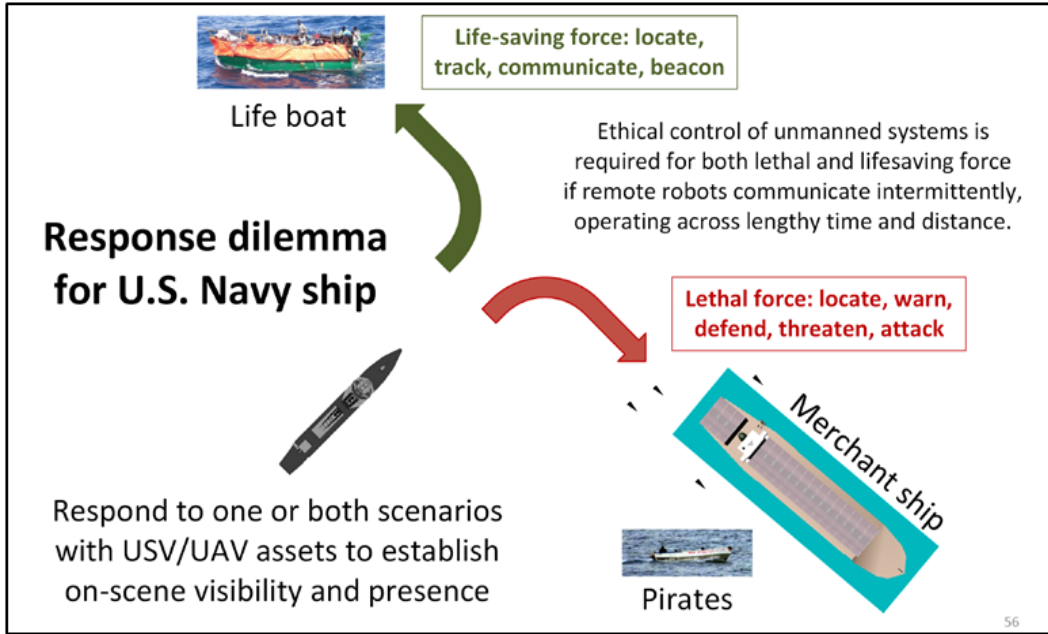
Life boat

Life-saving force: locate, track, communicate, beacon

Ethical control of unmanned systems is required for both lethal and lifesaving force if remote robots communicate intermittently, operating across lengthy time and distance.

Response dilemma for U.S. Navy ship

Lethal force: locate, warn, defend, threaten, attack

Merchant ship

Respond to one or both scenarios with USV/UAV assets to establish on-scene visibility and presence

Pirates

56